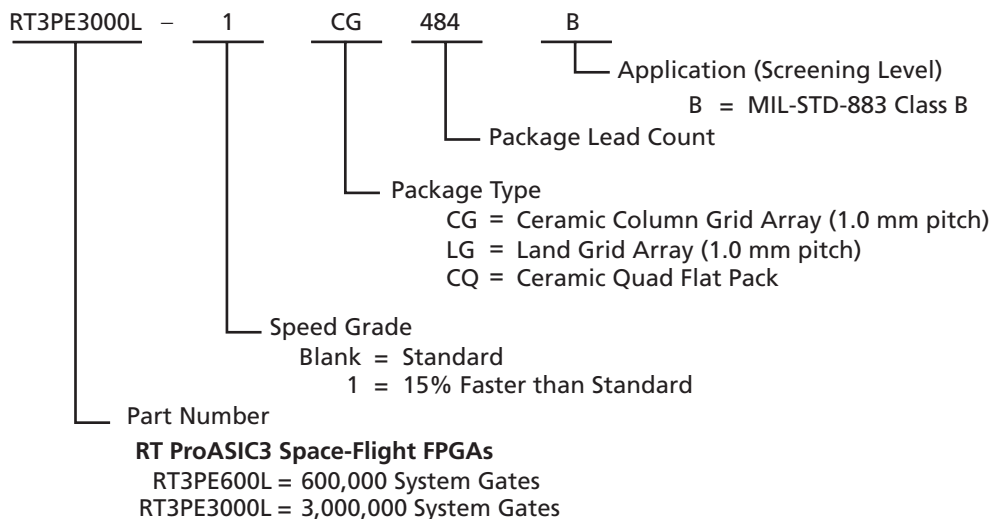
RT3PE3000L – 1 CG 484 B

Application (Screening Level)
B = MIL-STD-883 Class B

Package Lead Count

Package Type
CG = Ceramic Column Grid Array (1.0 mm pitch)
LG = Land Grid Array (1.0 mm pitch)
CQ = Ceramic Quad Flat Pack

Speed Grade
Blank = Standard
1 = 15% Faster than Standard

Part Number
**RT ProASIC3 Space-Flight FPGAs**
RT3PE600L = 600,000 System Gates
RT3PE3000L = 3,000,000 System Gates